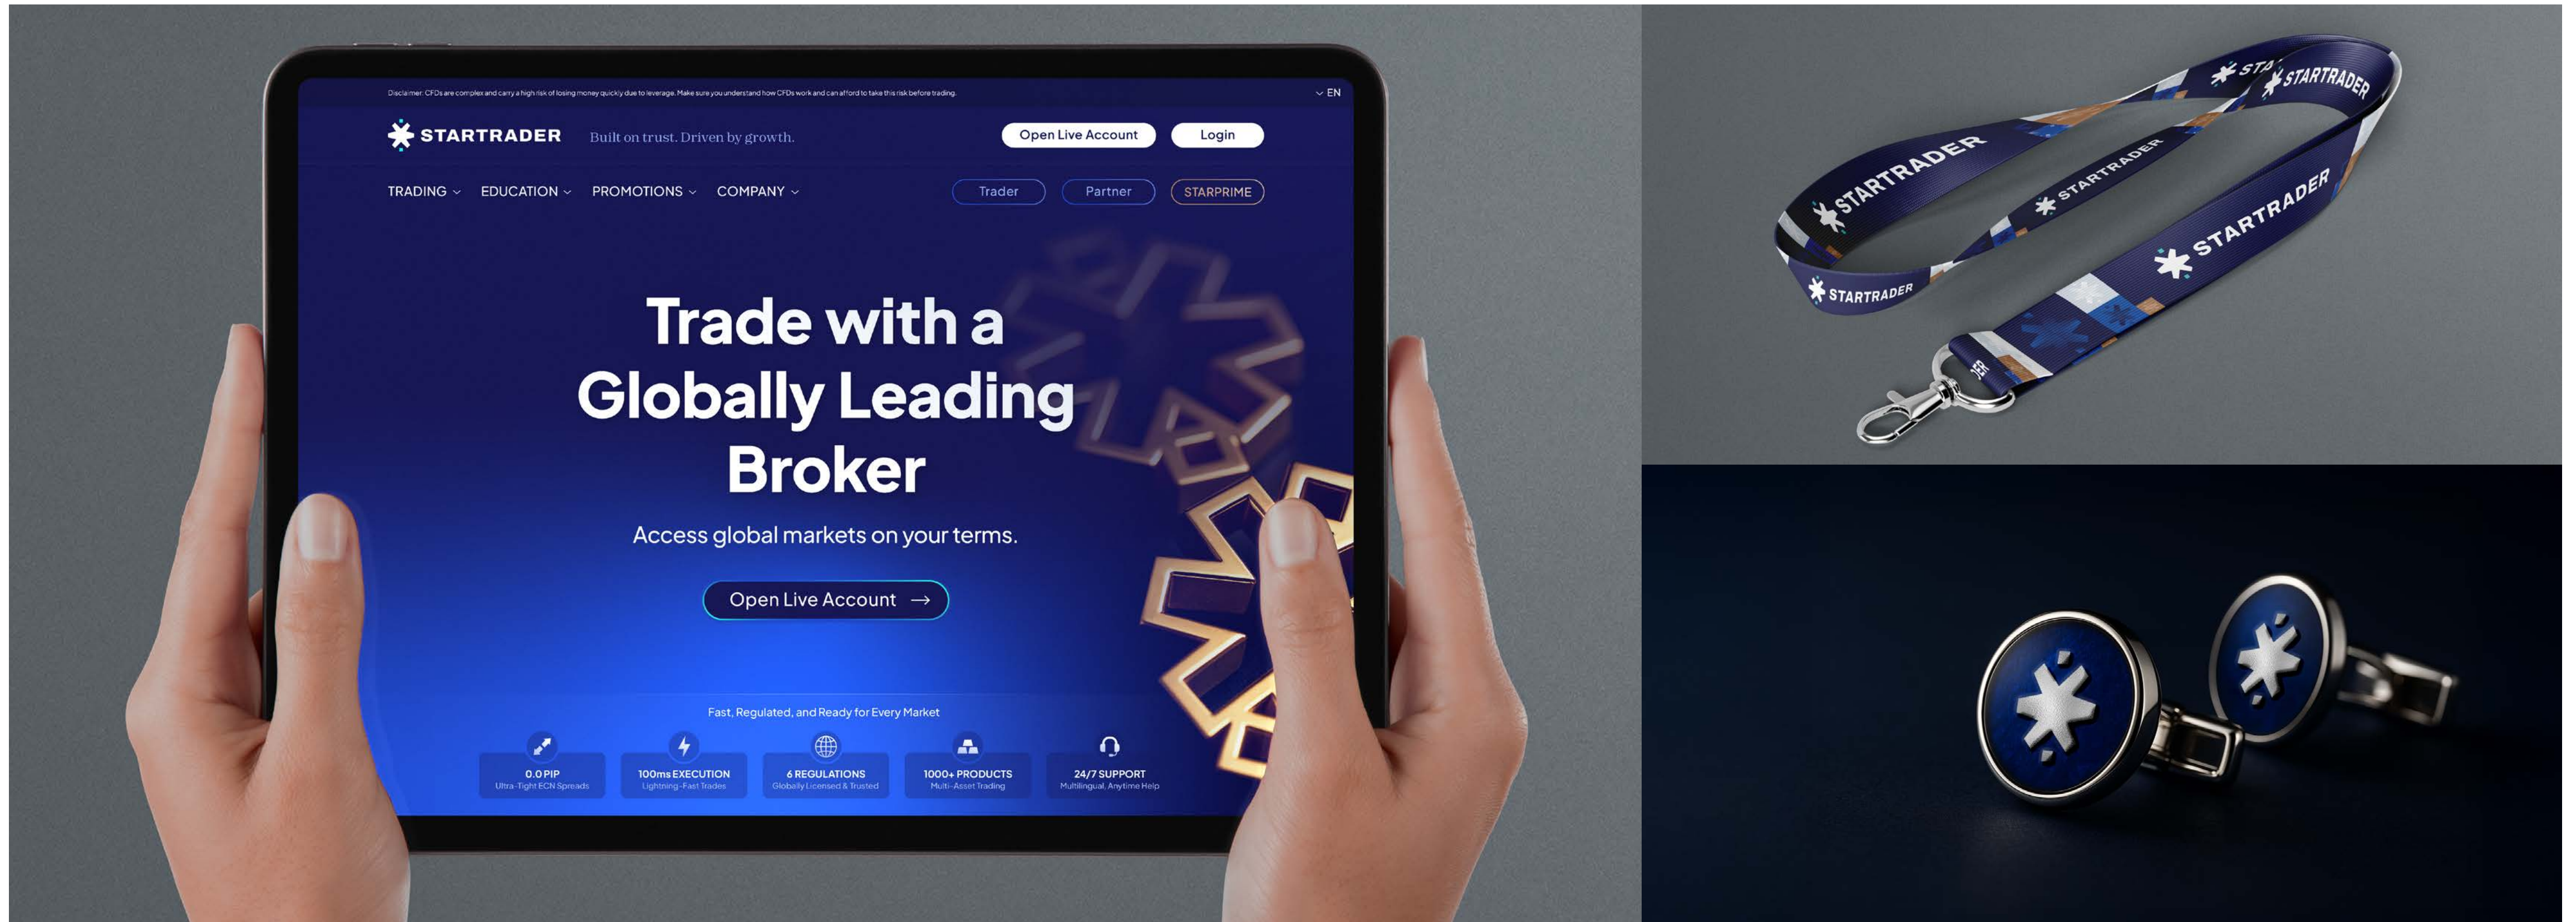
Disclaimer: CFDs are complex and carry a high risk of losing money quickly due to leverage. Make sure you understand how CFDs work and can afford to take this risk before trading.

EN

STARTRADER Built on trust. Driven by growth.

Open Live Account Login

TRADING EDUCATION PROMOTIONS COMPANY

Trader Partner STARPRIME

Trade with a Globally Leading Broker

Access global markets on your terms.

Open Live Account →

Fast, Regulated, and Ready for Every Market

0.0 PIP
Ultra-Tight ECN Spreads

100ms EXECUTION
Lightning-Fast Trades

6 REGULATIONS
Globally Licensed & Trusted

1000+ PRODUCTS
Multi-Asset Trading

24/7 SUPPORT
Multilingual, Anytime Help

STARTRADER STARTRADER STARTRADER STARTRADER STARTRADER STA